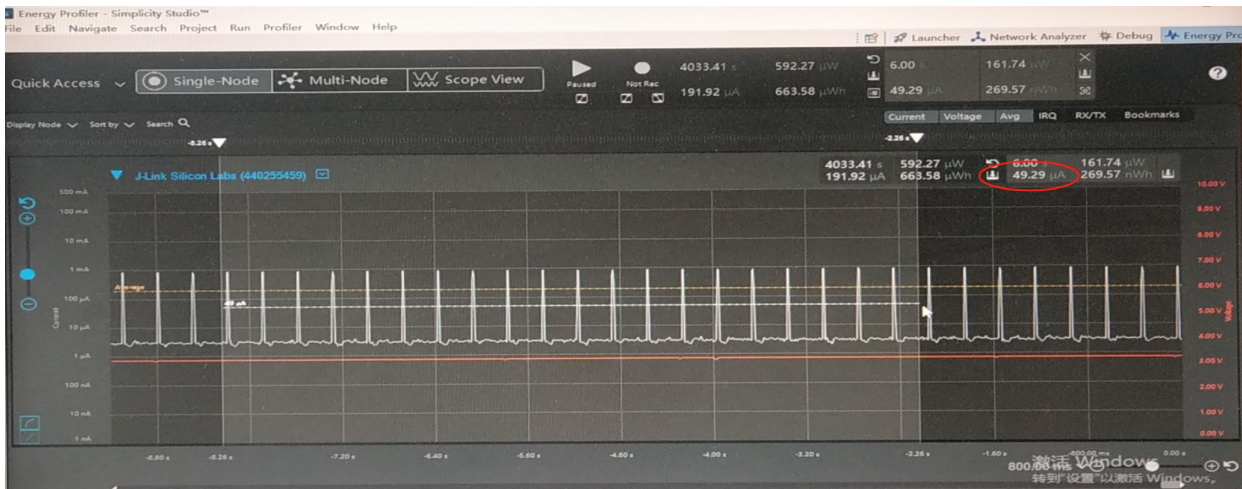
Energy Profiler - Simplicity Studio™
File Edit Navigate Search Project Run Profiler Window Help
Launcher Network Analyzer Debug Energy Pro

Quick Access Single-Node Multi-Node Scope View
Paused Not Rec
4033.41 s 592.27 µW
191.92 µA 663.58 µWh
6.00 s 161.74 µW
49.29 µA 269.57 nWh

Display Node Sort by Search
-5.26 s
Current Voltage Avg IRQ RX/TX Bookmarks
-2.26 s

J-Link Silicon Labs (440255459)
4033.41 s 592.27 µW
191.92 µA 663.58 µWh
6.00 s 161.74 µW
49.29 µA 269.57 nWh

500 mA
100 mA
10 mA
1 mA
100 µA
10 µA
1 µA
100 nA
10 nA
1 nA
Current
Average
49 µA

10.00 V
9.00 V
8.00 V
7.00 V
6.00 V
5.00 V
4.00 V
3.00 V
2.00 V
1.00 V
0.00 V
Voltage

-8.80 s -8.26 s -7.20 s -6.40 s -5.60 s -4.80 s -4.00 s -3.20 s -2.26 s -1.60 s -800.00 ms 0.00 s
800/00 ms
激活 Windows
转到"设置"以激活 Windows。